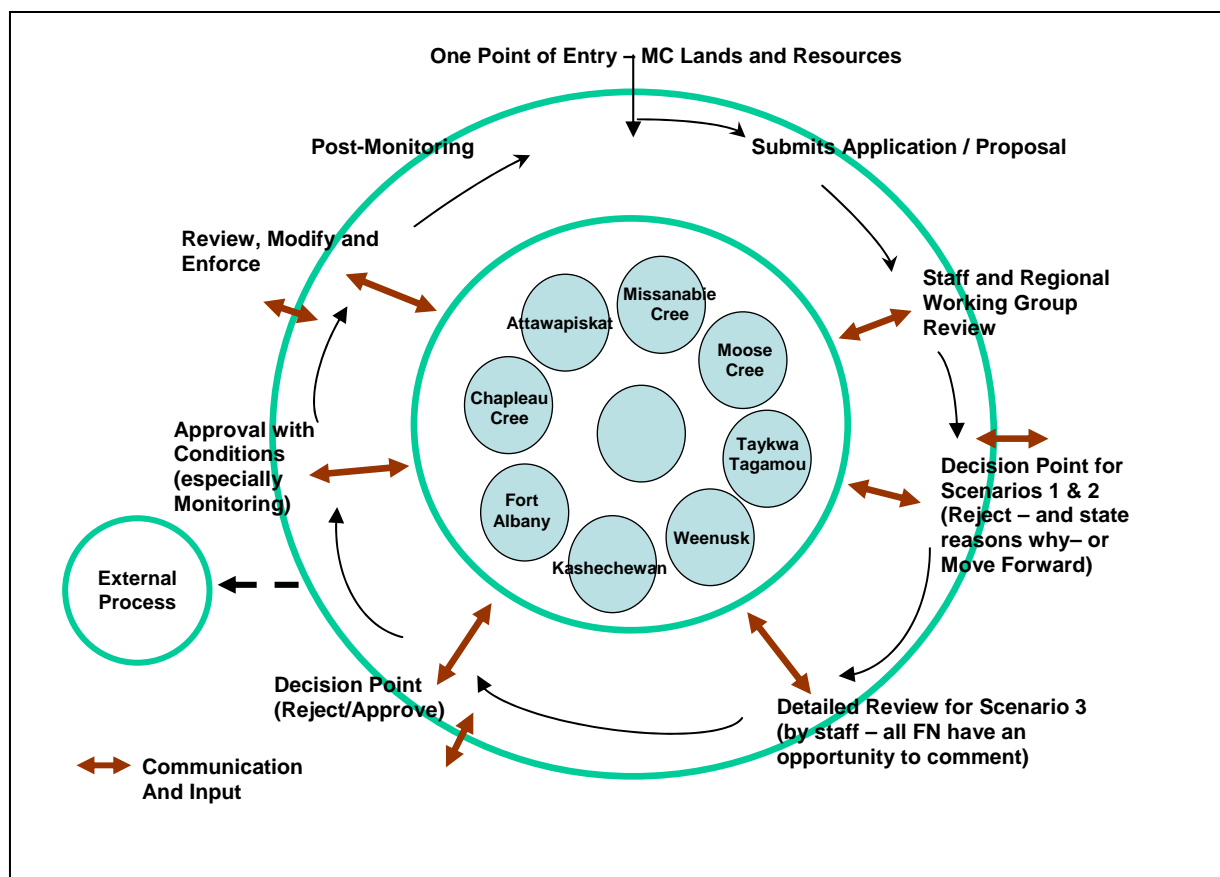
One Point of Entry – MC Lands and Resources

Submits Application / Proposal

Staff and Regional Working Group Review

Decision Point for Scenarios 1 & 2 (Reject – and state reasons why– or Move Forward)

Detailed Review for Scenario 3 (by staff – all FN have an opportunity to comment)

Decision Point (Reject/Approve)

Approval with Conditions (especially Monitoring)

Review, Modify and Enforce

Post-Monitoring

Attawapiskat

Missanabie Cree

Moose Cree

Chapleau Cree

Taykwa Tagamou

Fort Albany

Weenusk

Kashechewan

External Process

Communication And Input